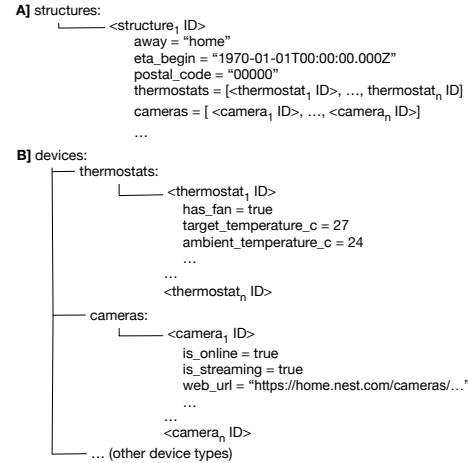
**A]** structures:

<structure$_1$ ID>
away = “home”
eta_begin = “1970-01-01T00:00:00.000Z”
postal_code = “00000”
thermostats = [<thermostat$_1$ ID>, …, thermostat$_n$ ID]
cameras = [ <camera$_1$ ID>, …, <camera$_n$ ID>]
…

**B]** devices:

thermostats:

<thermostat$_1$ ID>
has_fan = true
target_temperature_c = 27
ambient_temperature_c = 24
…
…
<thermostat$_n$ ID>

cameras:

<camera$_1$ ID>
is_online = true
is_streaming = true
web_url = “https://home.nest.com/cameras/…”
…
…
<camera$_n$ ID>

… (other device types)